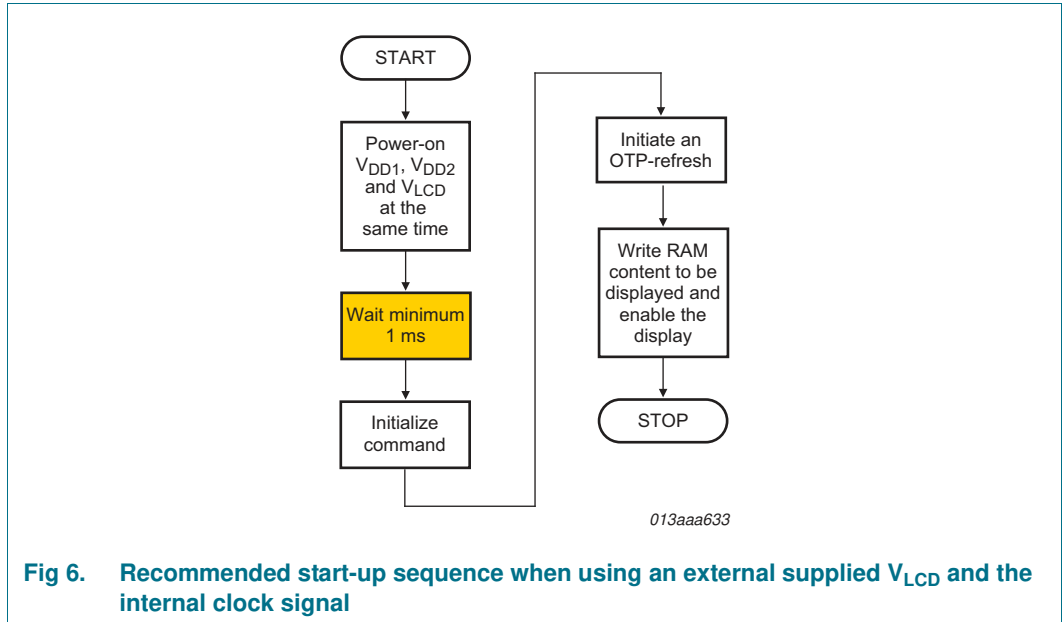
START

Power-on $V_{DD1}$, $V_{DD2}$ and $V_{LCD}$ at the same time

Wait minimum 1 ms

Initialize command

Initiate an OTP-refresh

Write RAM content to be displayed and enable the display

STOP

013aaa633

Fig 6. Recommended start-up sequence when using an external supplied $V_{LCD}$ and the internal clock signal